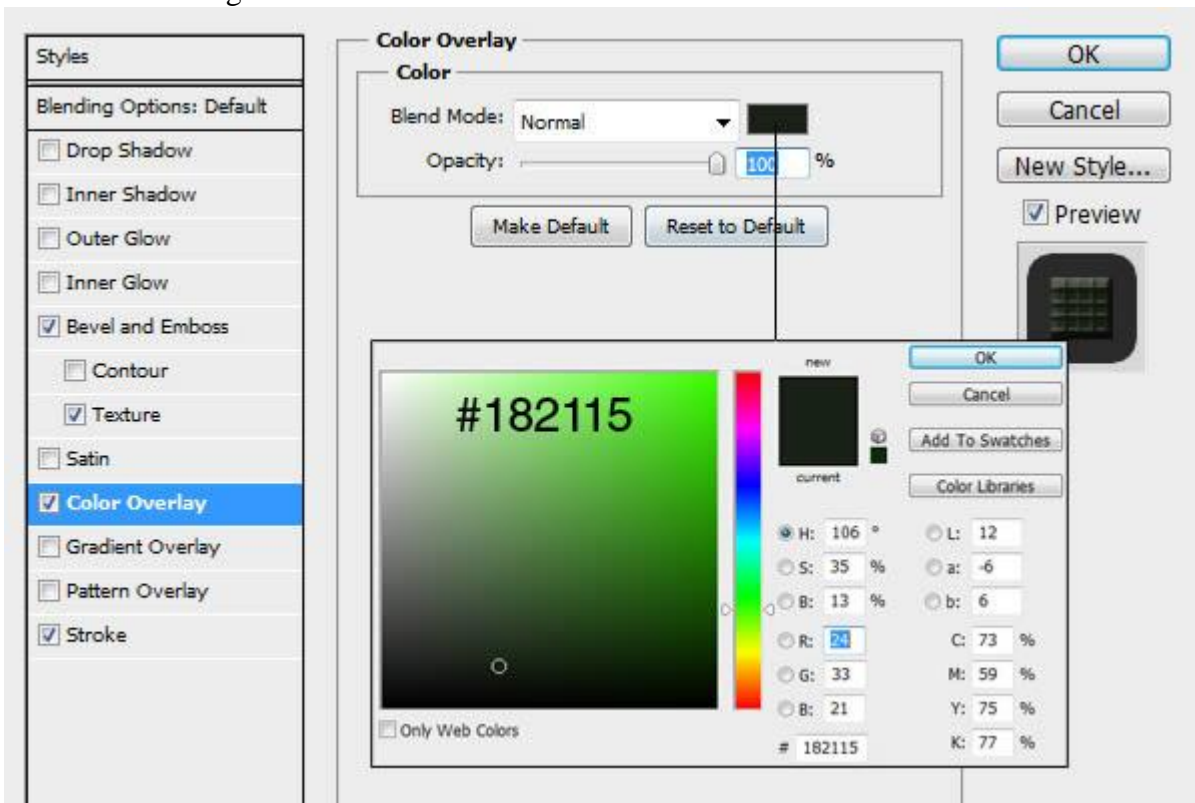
Styles

Blending Options: Default

Drop Shadow

Inner Shadow

Outer Glow

Inner Glow

Bevel and Emboss

Contour

Texture

Satin

Color Overlay

Gradient Overlay

Pattern Overlay

Stroke

Color Overlay

Color

Blend Mode: Normal

Opacity: 100 %

Make Default

Reset to Default

OK

Cancel

New Style...

Preview

#182115

new

current

OK

Cancel

Add To Swatches

Color Libraries

H: 106 °

S: 35 %

B: 13 %

R: 24

G: 33

B: 21

L: 12

a: -6

b: 6

C: 73 %

M: 59 %

Y: 75 %

K: 77 %

# 182115

Only Web Colors